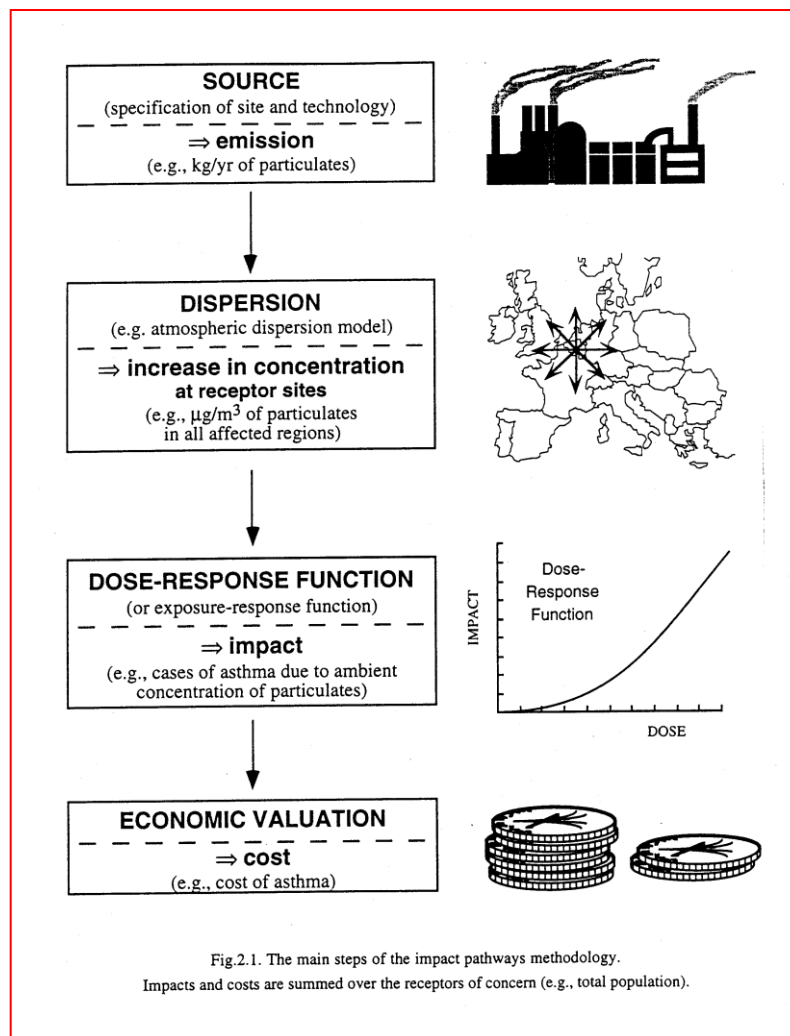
SOURCE
(specification of site and technology)
$\Rightarrow$ emission
(e.g., kg/yr of particulates)

DISPERSION
(e.g. atmospheric dispersion model)
$\Rightarrow$ increase in concentration at receptor sites
(e.g., $\mu g/m^3$ of particulates in all affected regions)

DOSE-RESPONSE FUNCTION
(or exposure-response function)
$\Rightarrow$ impact
(e.g., cases of asthma due to ambient concentration of particulates)

IMPACT
Dose-Response Function
DOSE

ECONOMIC VALUATION
$\Rightarrow$ cost
(e.g., cost of asthma)

Fig.2.1. The main steps of the impact pathways methodology.
Impacts and costs are summed over the receptors of concern (e.g., total population).